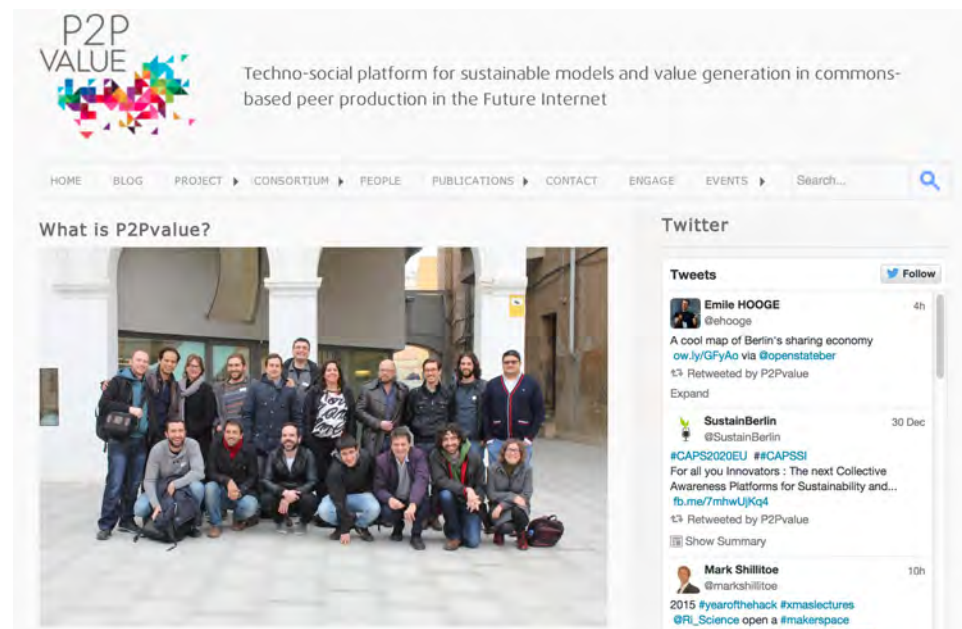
P2P VALUE

Techno-social platform for sustainable models and value generation in commons-based peer production in the Future Internet

HOME BLOG PROJECT CONSORTIUM PEOPLE PUBLICATIONS CONTACT ENGAGE EVENTS Search...

What is P2Pvalue?

Twitter

Tweets Follow

Emile HOOGE @ehooge 4h
A cool map of Berlin's sharing economy ow.ly/GFyAo via @openstateber
Retweeted by P2Pvalue
Expand

SustainBerlin @SustainBerlin 30 Dec
#CAPS2020EU ##CAPSSI
For all you Innovators : The next Collective Awareness Platforms for Sustainability and... fb.me/7mhwUjKq4
Retweeted by P2Pvalue
Show Summary

Mark Shillitoe @markshillitoe 10h
2015 #yearofthehack #xmaslectures @Ri_Science open a #makerspace